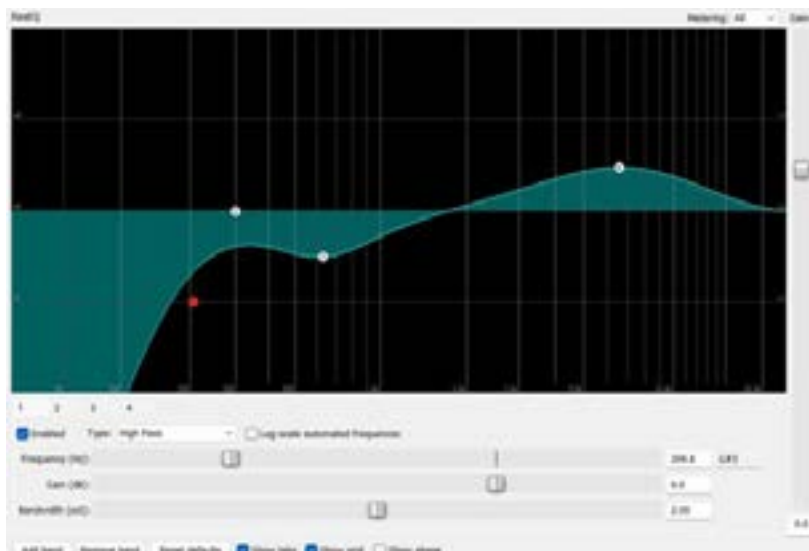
ReaEQ

Metering: All

Gain

1 2 3 4

Enabled Type: High Pass

Log-scale automated frequencies

Frequency (Hz): 206.6 G#3

Gain (dB): 0.0

Bandwidth (oct): 2.00

Add band Remove band Reset defaults Show tabs Show grid Show phase